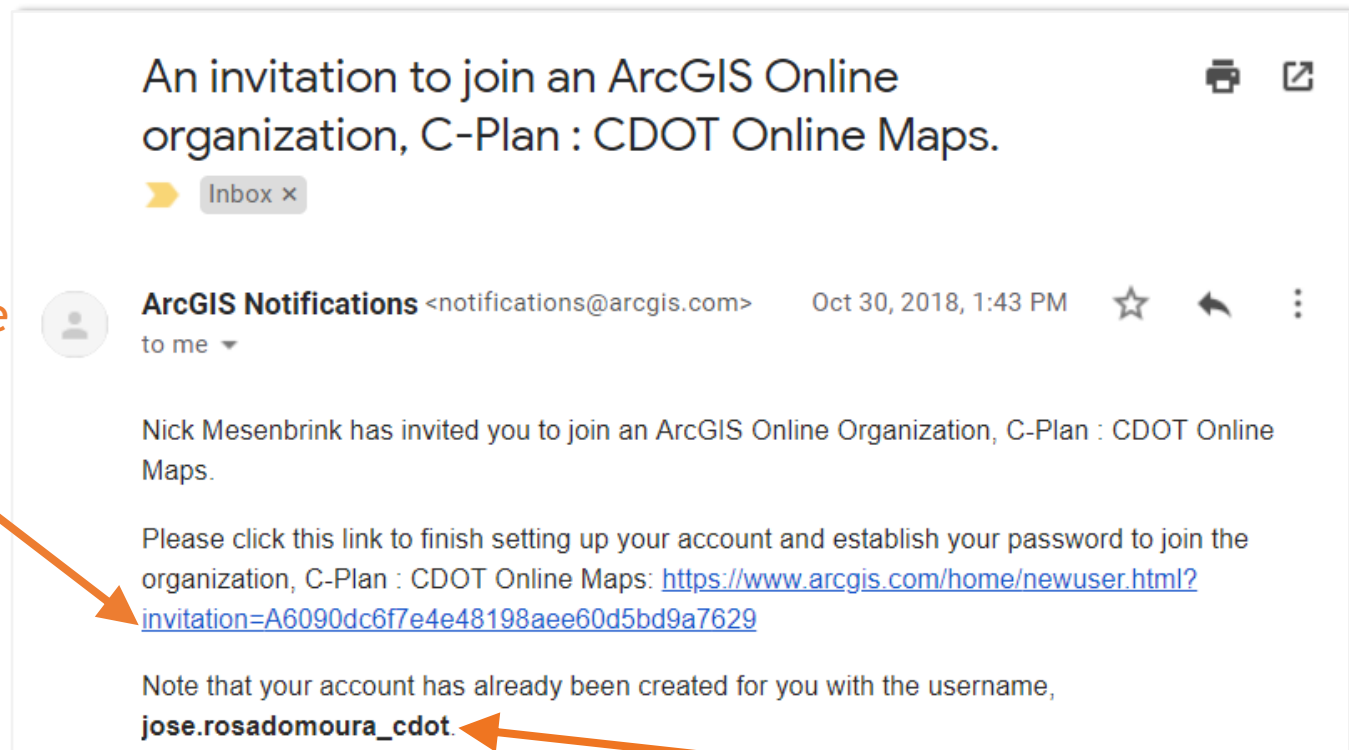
An invitation to join an ArcGIS Online organization, C-Plan : CDOT Online Maps.

Inbox ×

e

ArcGIS Notifications <notifications@arcgis.com> Oct 30, 2018, 1:43 PM
to me

Nick Mesenbrink has invited you to join an ArcGIS Online Organization, C-Plan : CDOT Online Maps.

Please click this link to finish setting up your account and establish your password to join the organization, C-Plan : CDOT Online Maps: https://www.arcgis.com/home/newuser.html?invitation=A6090dc6f7e4e48198aee60d5bd9a7629

Note that your account has already been created for you with the username, **jose.rosadomoura_cdot**.